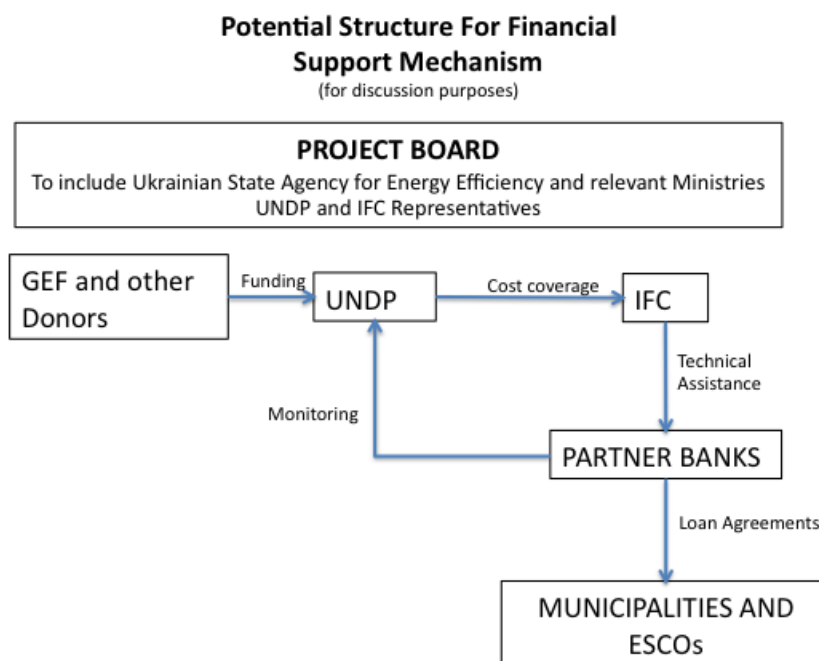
Potential Structure For Financial Support Mechanism
(for discussion purposes)

PROJECT BOARD
To include Ukrainian State Agency for Energy Efficiency and relevant Ministries UNDP and IFC Representatives

GEF and other Donors

Funding

UNDP

Cost coverage

IFC

Technical Assistance

Monitoring

PARTNER BANKS

Loan Agreements

MUNICIPALITIES AND ESCOs